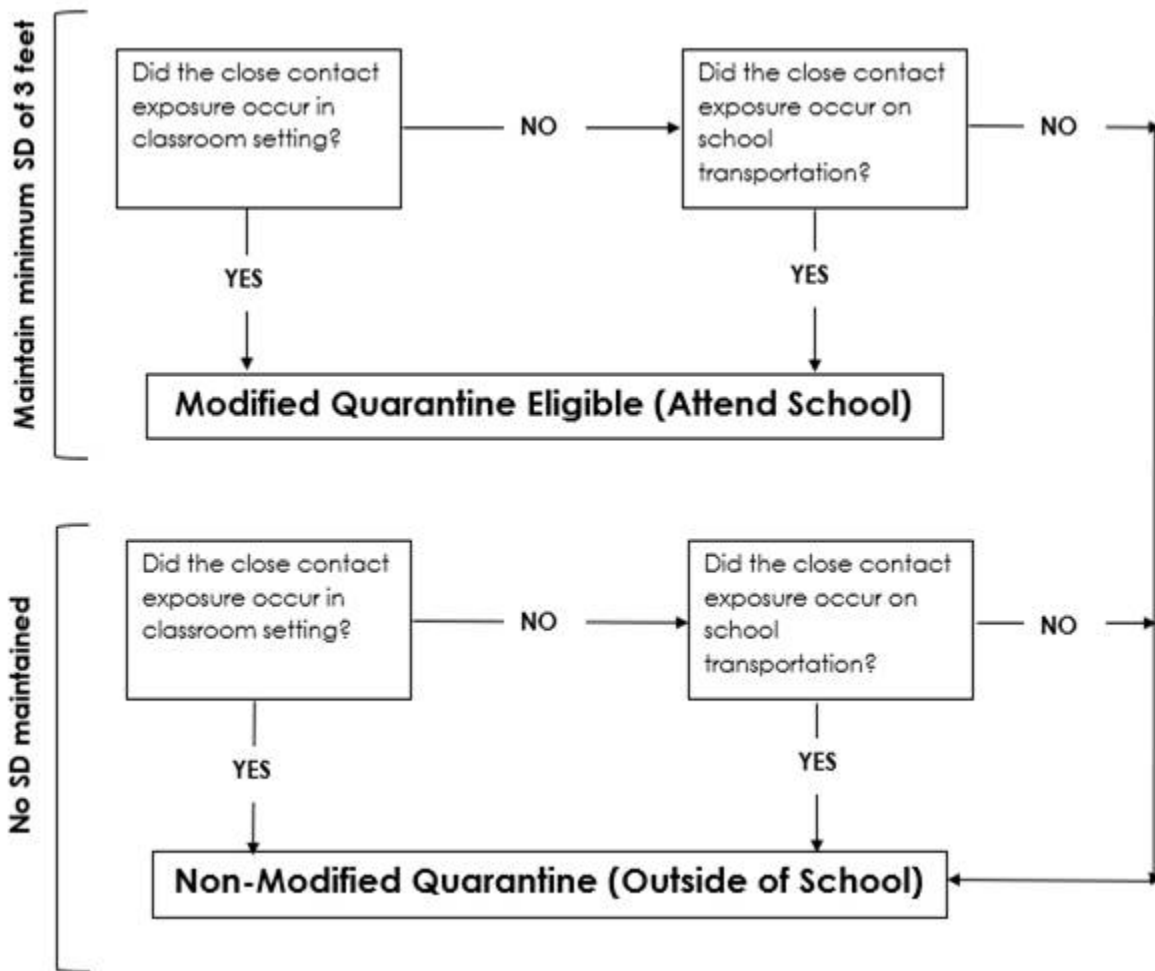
Maintain minimum SD of 3 feet

Did the close contact exposure occur in classroom setting?

NO

Did the close contact exposure occur on school transportation?

NO

YES

YES

Modified Quarantine Eligible (Attend School)

No SD maintained

Did the close contact exposure occur in classroom setting?

NO

Did the close contact exposure occur on school transportation?

NO

YES

YES

Non-Modified Quarantine (Outside of School)